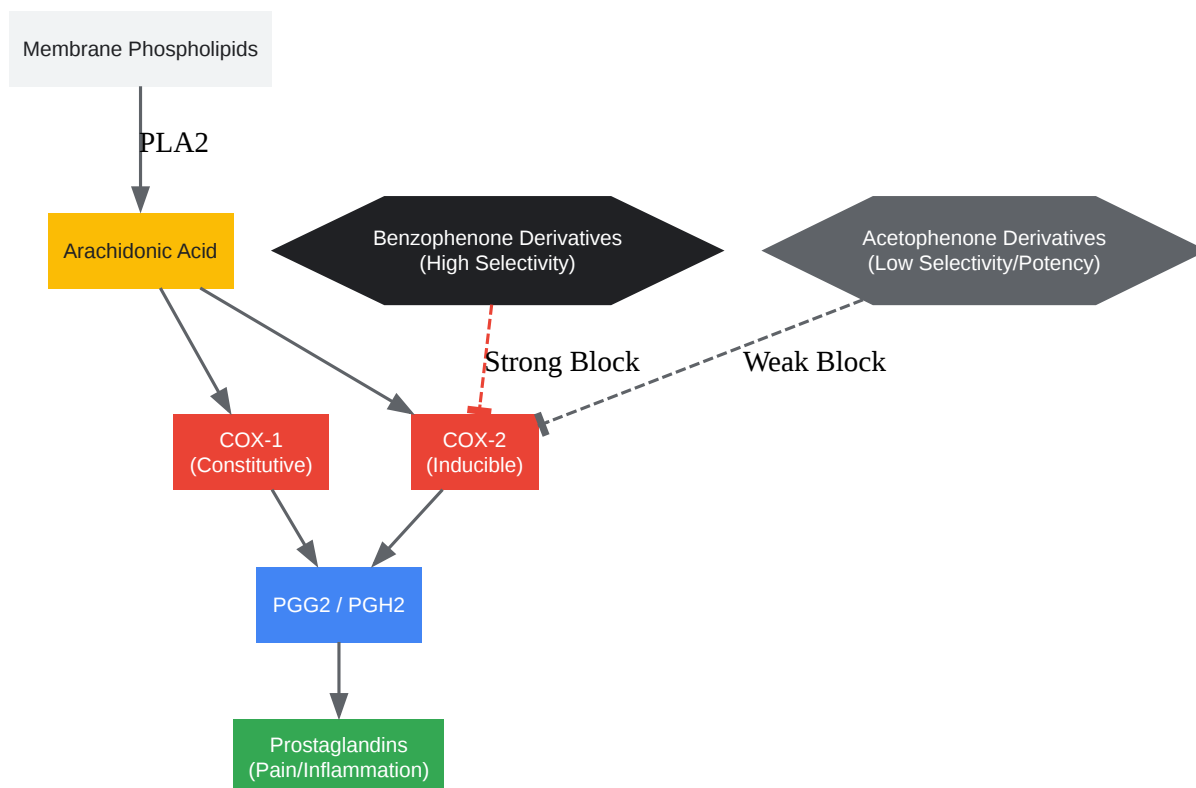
Membrane Phospholipids

PLA2

Arachidonic Acid

Benzophenone Derivatives
(High Selectivity)

Acetophenone Derivatives
(Low Selectivity/Potency)

Strong Block

Weak Block

COX-1
(Constitutive)

COX-2
(Inducible)

PGG2 / PGH2

Prostaglandins
(Pain/Inflammation)